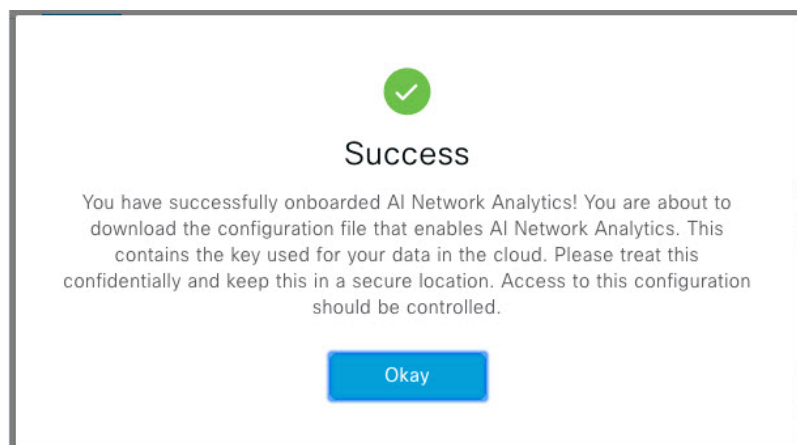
Success

You have successfully onboarded AI Network Analytics! You are about to download the configuration file that enables AI Network Analytics. This contains the key used for your data in the cloud. Please treat this confidentially and keep this in a secure location. Access to this configuration should be controlled.

Okay